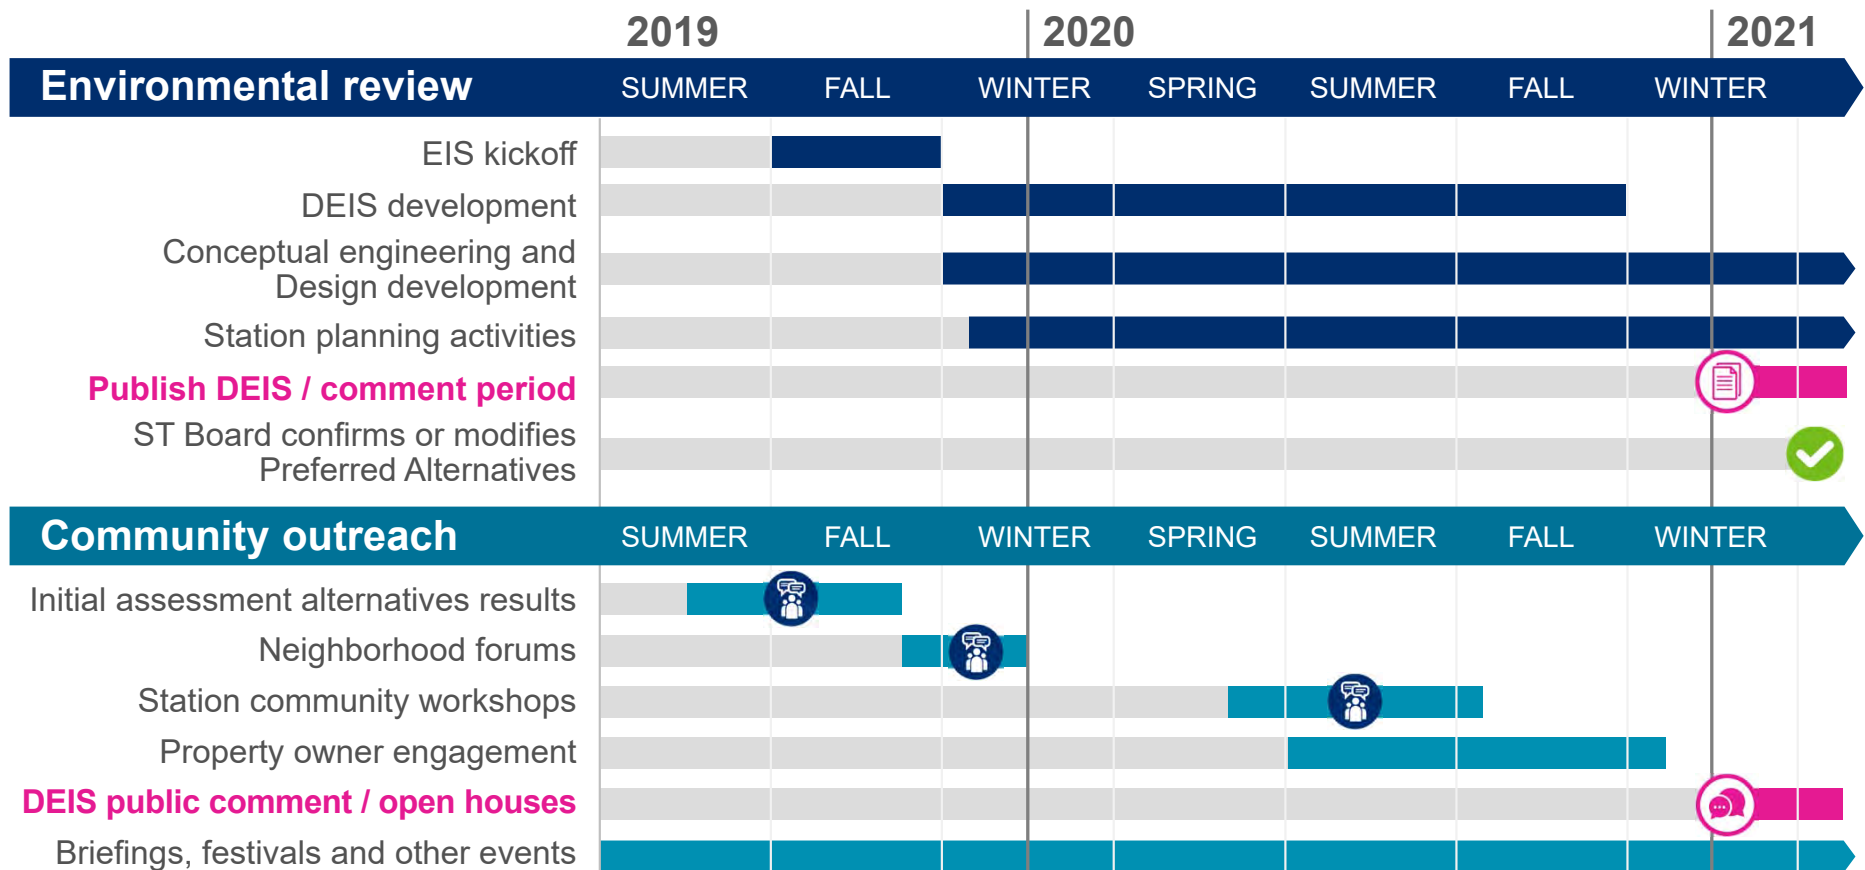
2019 2020 2021

Environmental review SUMMER FALL WINTER SPRING SUMMER FALL WINTER

EIS kickoff

DEIS development

Conceptual engineering and Design development

Station planning activities

Publish DEIS / comment period

ST Board confirms or modifies Preferred Alternatives

Community outreach SUMMER FALL WINTER SPRING SUMMER FALL WINTER

Initial assessment alternatives results

Neighborhood forums

Station community workshops

Property owner engagement

DEIS public comment / open houses

Briefings, festivals and other events